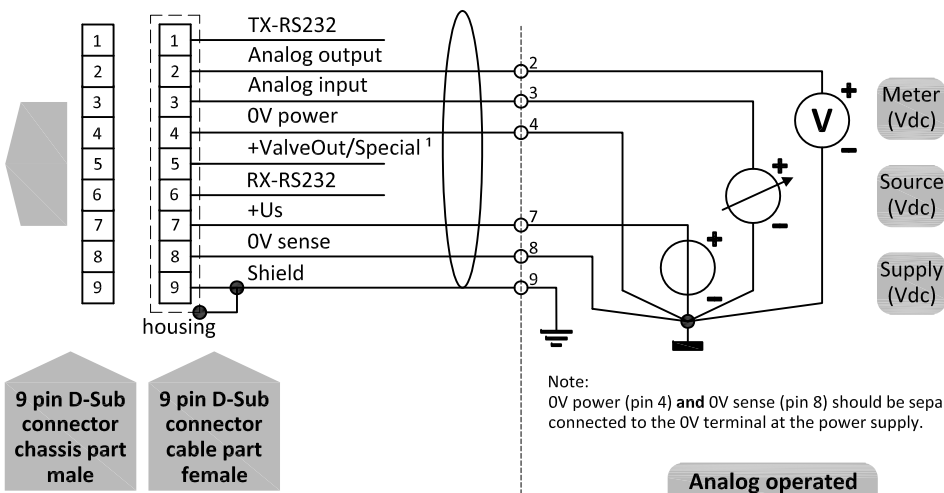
1
2
3
4
5
6
7
8
9

1
2
3
4
5
6
7
8
9

TX-RS232
Analog output
Analog input
0V power
+ValveOut/Special ¹
RX-RS232
+Us
0V sense
Shield

housing

2
3
4
7
8
9

+
V
−
Meter (Vdc)

+
−
Source (Vdc)

+
−
Supply (Vdc)

9 pin D-Sub connector chassis part male

9 pin D-Sub connector cable part female

Note:
0V power (pin 4) **and** 0V sense (pin 8) should be sepa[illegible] connected to the 0V terminal at the power supply.

Analog operated